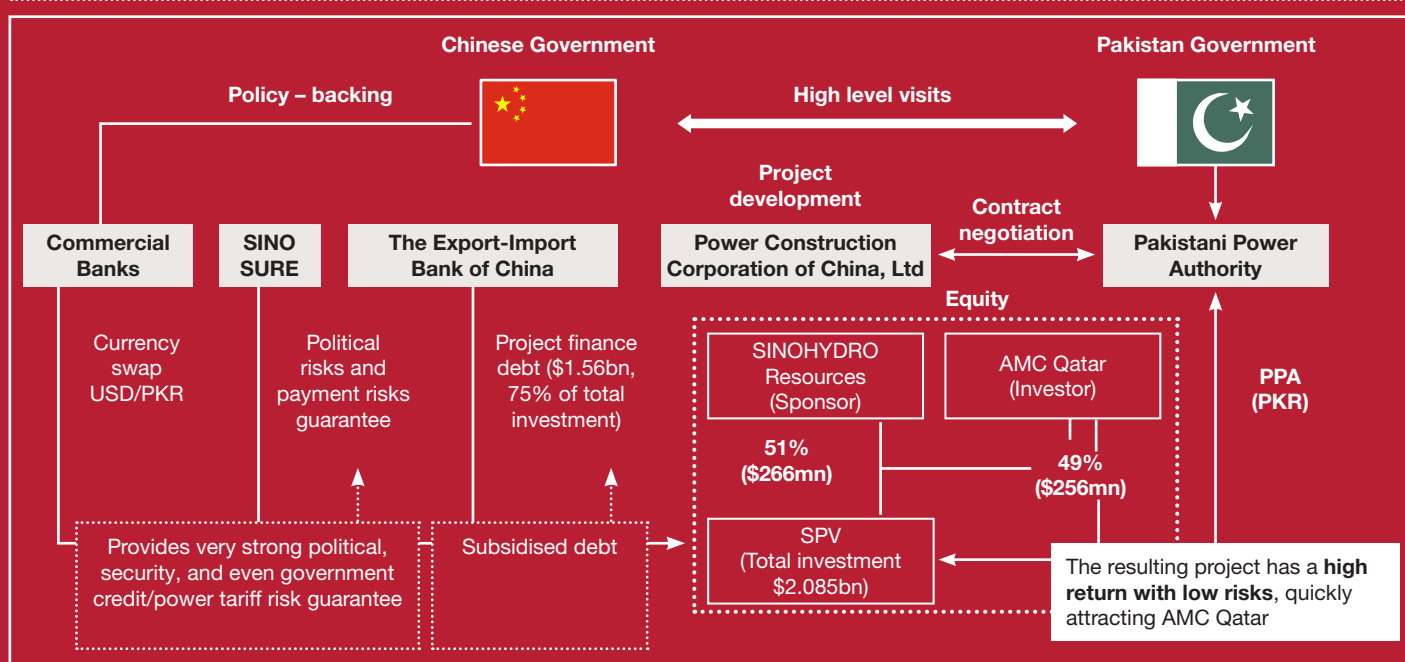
Chinese Government

Pakistan Government

Policy – backing

High level visits

Project development

Contract negotiation

Commercial Banks

SINO SURE

The Export-Import Bank of China

Power Construction Corporation of China, Ltd

Pakistani Power Authority

Equity

Currency swap USD/PKR

Political risks and payment risks guarantee

Project finance debt ($1.56bn, 75% of total investment)

SINOHYDRO Resources (Sponsor)

AMC Qatar (Investor)

PPA (PKR)

51% ($266mn)

49% ($256mn)

Provides very strong political, security, and even government credit/power tariff risk guarantee

Subsidised debt

SPV (Total investment $2.085bn)

The resulting project has a **high return with low risks**, quickly attracting AMC Qatar